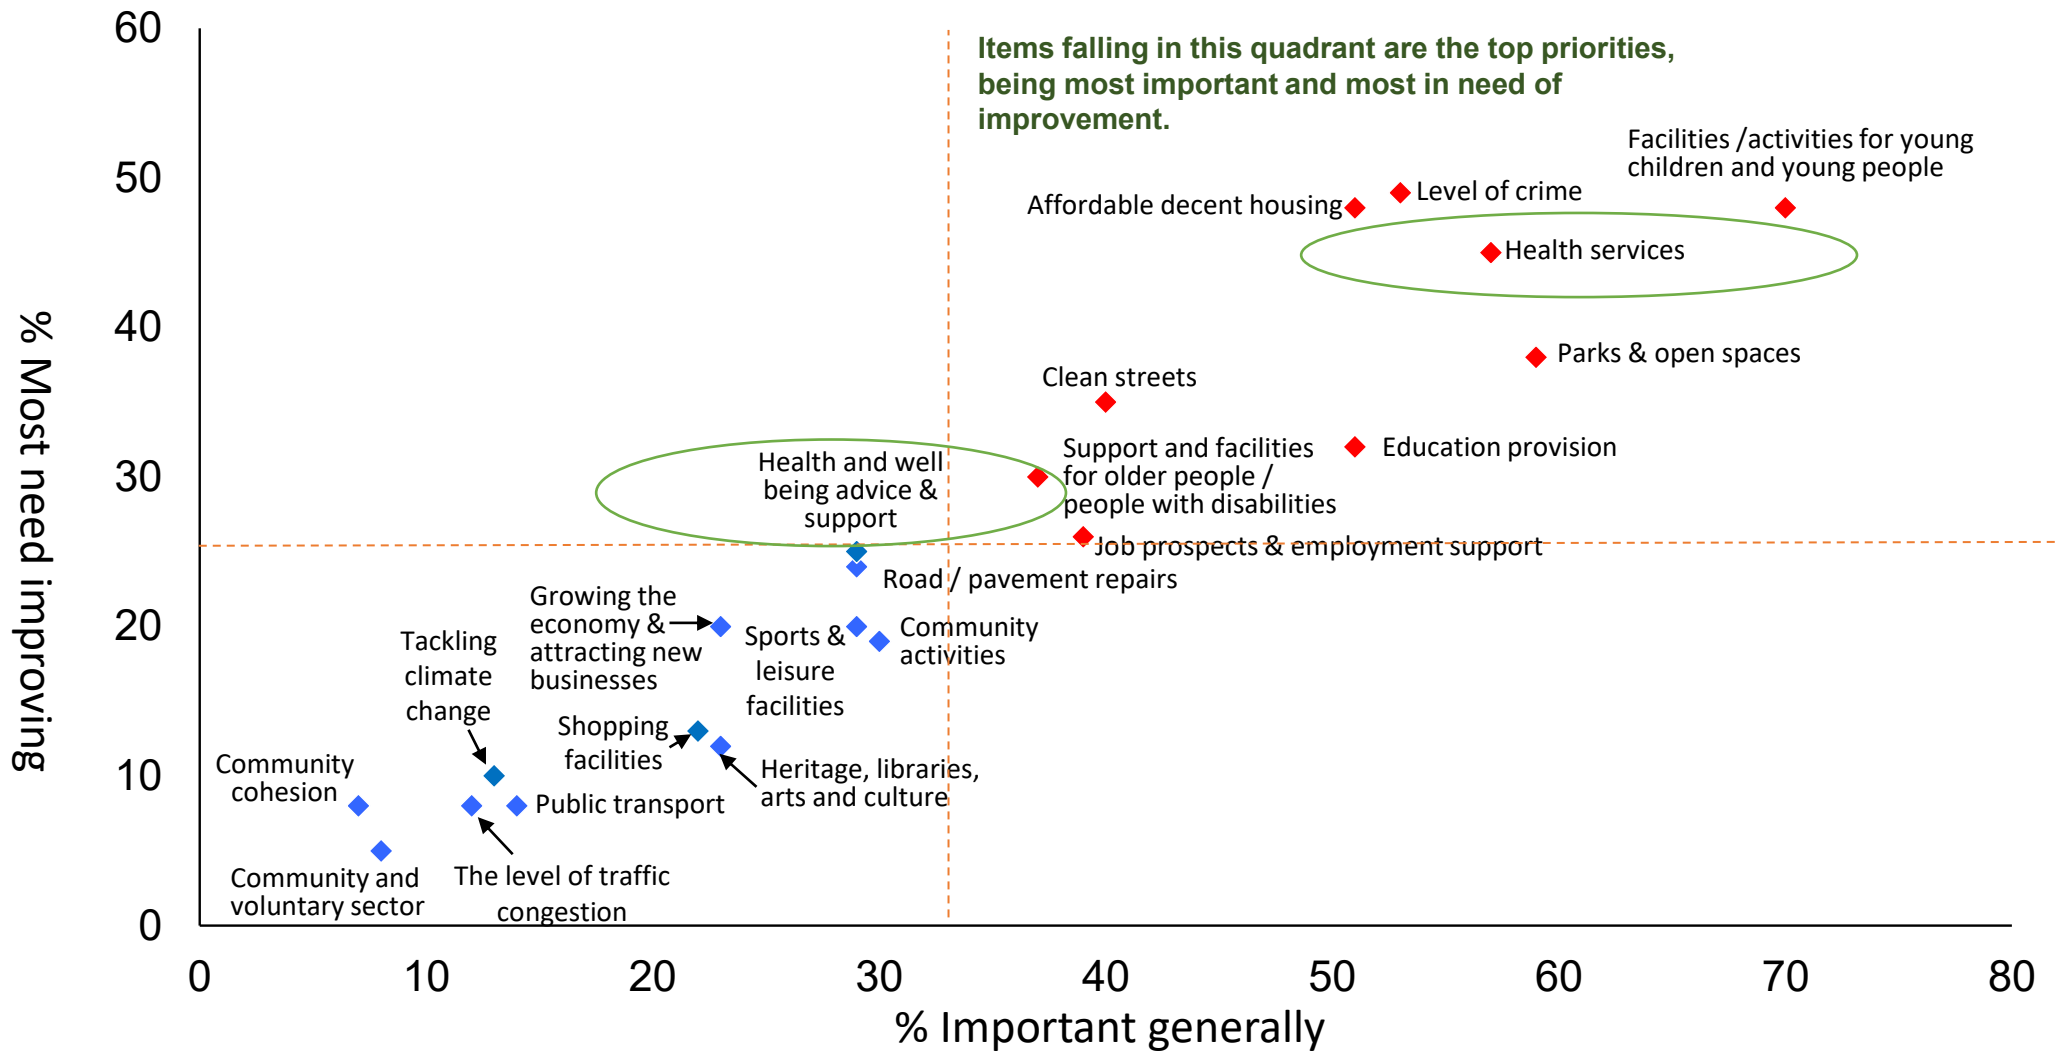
Items falling in this quadrant are the top priorities, being most important and most in need of improvement.

60
50
40
30
20
10
0

% Most need improving

Facilities /activities for young children and young people
Level of crime
Affordable decent housing
Health services
Parks & open spaces
Clean streets
Support and facilities for older people / people with disabilities
Education provision
Health and well being advice & support
Job prospects & employment support
Road / pavement repairs
Growing the economy & attracting new businesses
Sports & leisure facilities
Community activities
Tackling climate change
Shopping facilities
Heritage, libraries, arts and culture
Community cohesion
Public transport
Community and voluntary sector
The level of traffic congestion

0
10
20
30
40
50
60
70
80

% Important generally